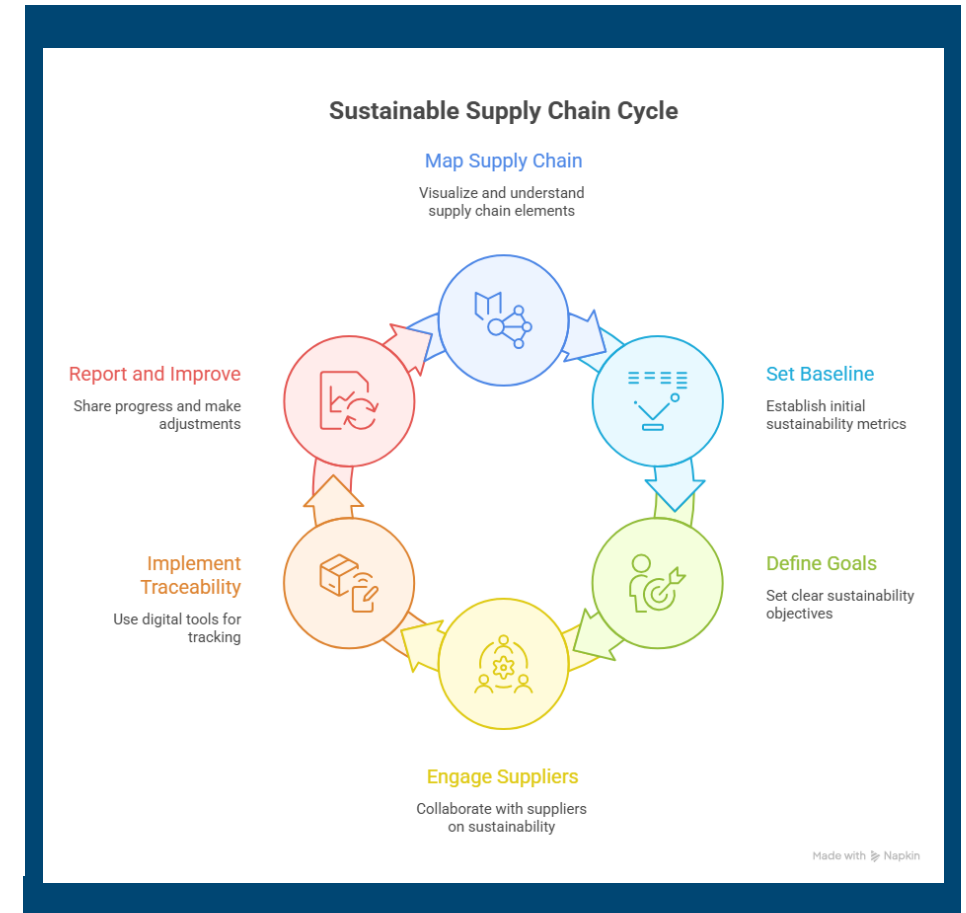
Sustainable Supply Chain Cycle

Map Supply Chain

Visualize and understand supply chain elements

Report and Improve

Share progress and make adjustments

Set Baseline

Establish initial sustainability metrics

Implement Traceability

Use digital tools for tracking

Define Goals

Set clear sustainability objectives

Engage Suppliers

Collaborate with suppliers on sustainability

Made with Napkin